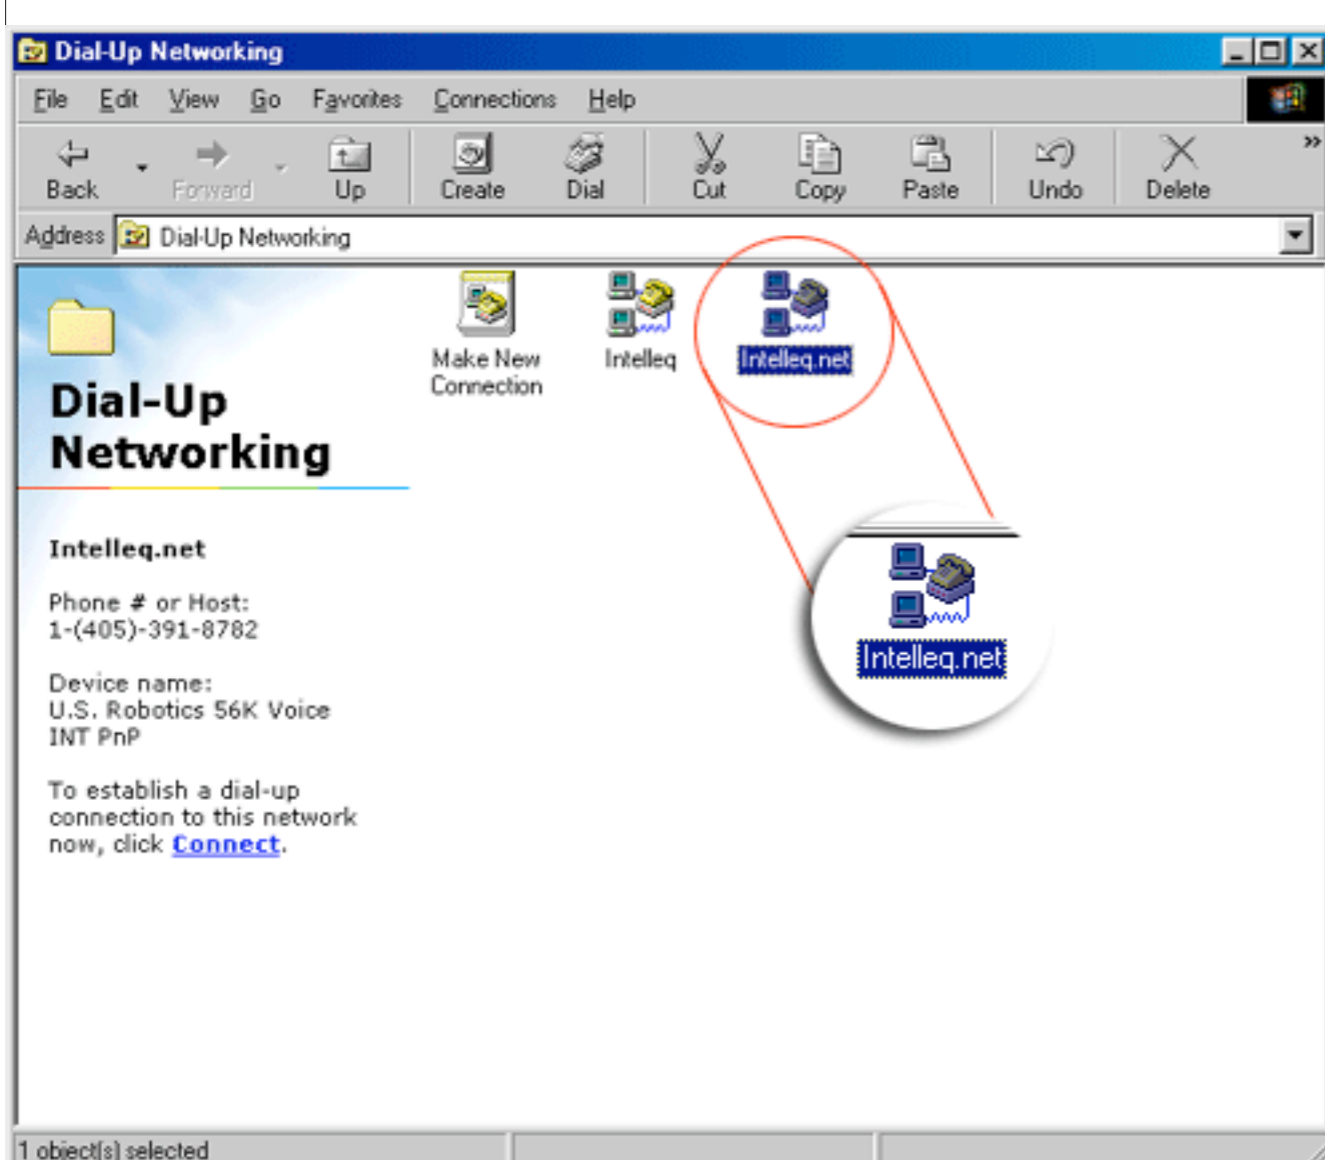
Dial-Up Networking

File Edit View Go Favorites Connections Help

Back Forward Up Create Dial Cut Copy Paste Undo Delete

Address Dial-Up Networking

Make New Connection
Intelleq
Intelleq.net

Dial-Up Networking

Intelleq.net

Phone # or Host:
1-(405)-391-8782

Device name:
U.S. Robotics 56K Voice INT PnP

To establish a dial-up connection to this network now, click Connect.

Intelleq.net

1 object(s) selected